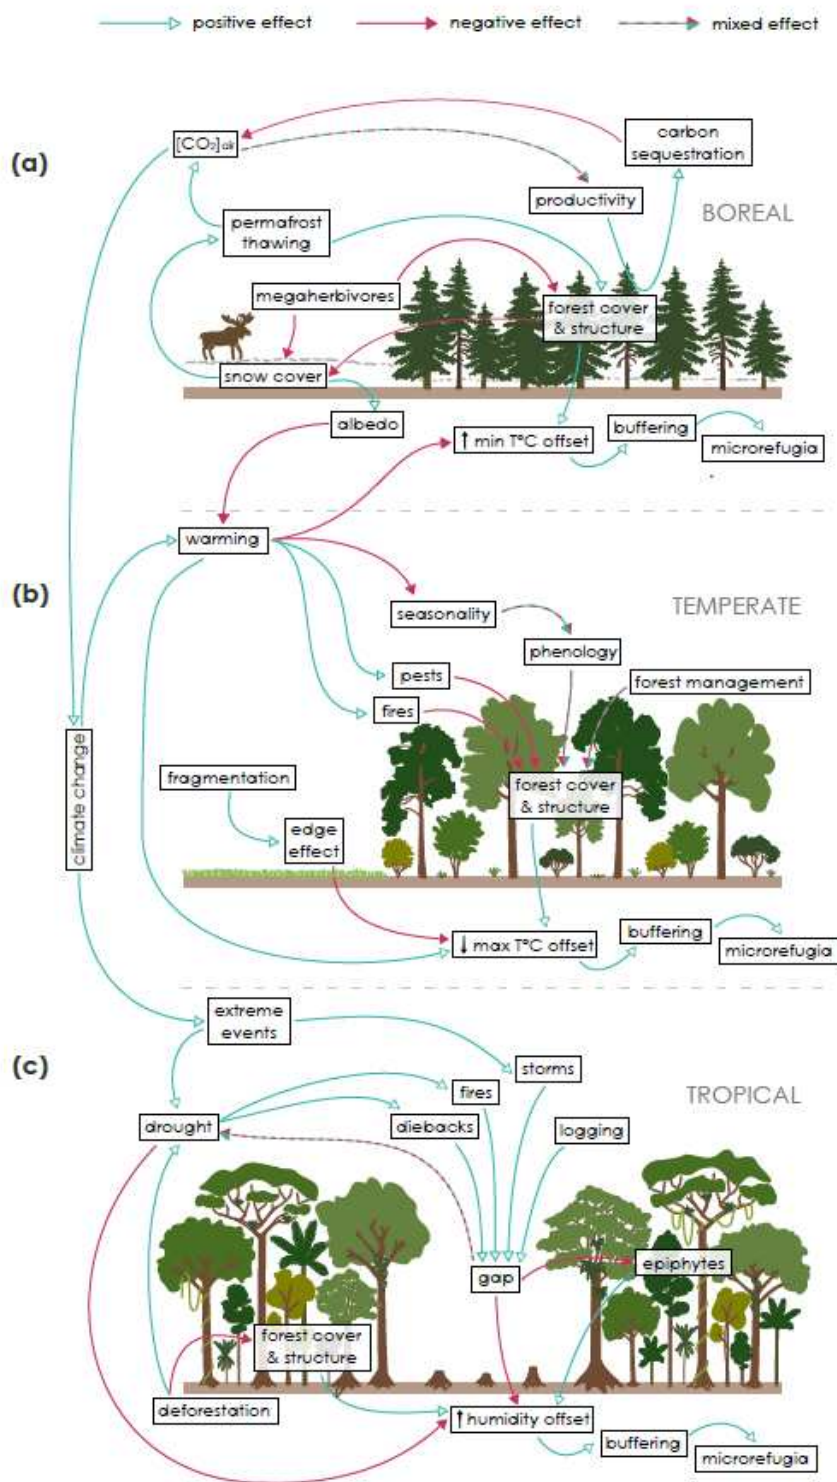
positive effect
negative effect
mixed effect

(a)
$[CO_2]_{air}$
carbon sequestration
productivity
BOREAL
permafrost thawing
megaherbivores
forest cover & structure
snow cover
albedo
↑ min T°C offset
buffering
microrefugia

(b)
warming
seasonality
TEMPERATE
phenology
pests
forest management
fires
climate change
fragmentation
forest cover & structure
edge effect
↓ max T°C offset
buffering
microrefugia

(c)
extreme events
storms
fires
TROPICAL
drought
diebacks
logging
gap
epiphytes
forest cover & structure
deforestation
↑ humidity offset
buffering
microrefugia